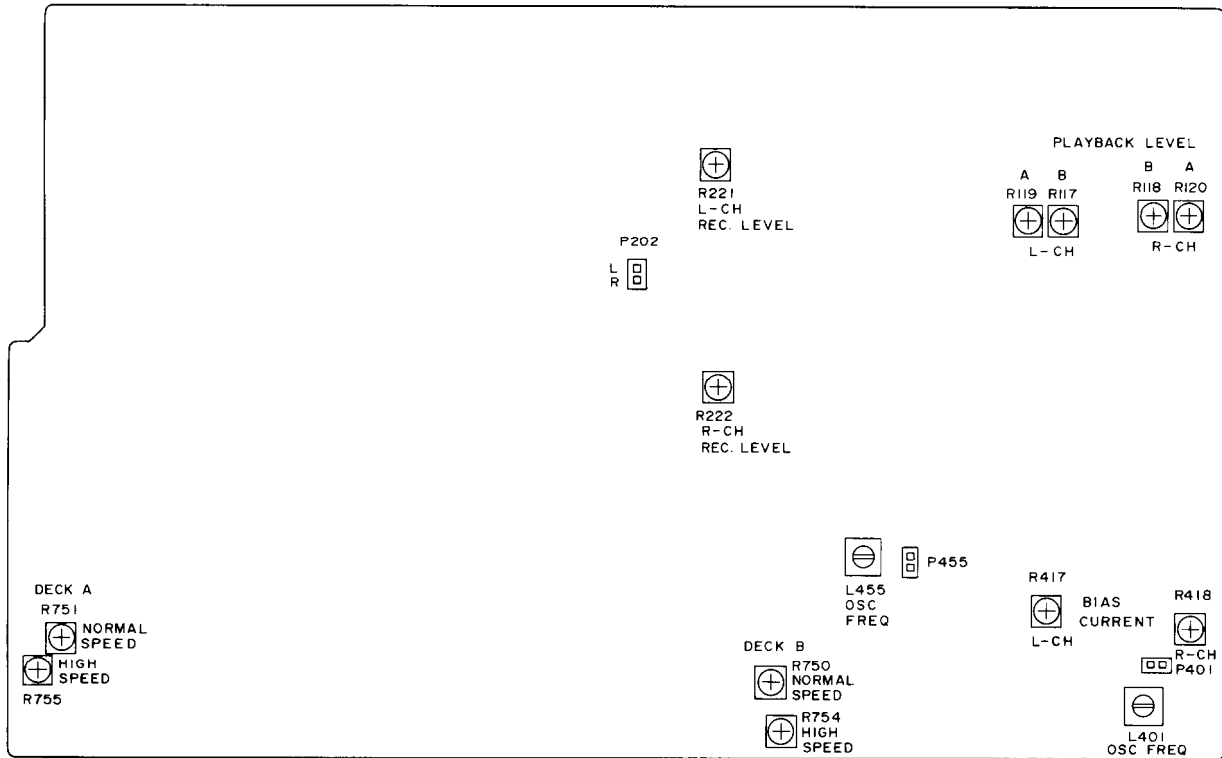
PLAYBACK LEVEL

R221
L-CH
REC. LEVEL

A B
R119 R117
L-CH

B A
R118 R120
R-CH

P202
L
R

R222
R-CH
REC. LEVEL

L455
OSC
FREQ

P455

DECK A
R751
NORMAL
SPEED
HIGH
SPEED
R755

DECK B
R750
NORMAL
SPEED
R754
HIGH
SPEED

R417
L-CH
BIAS
CURRENT

R418
R-CH
P401

L401
OSC FREQ